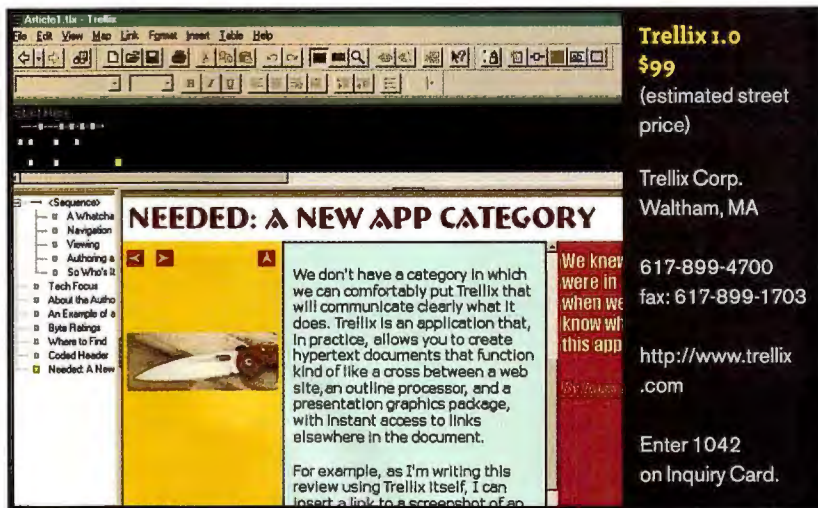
Article1.tlx - Trellix
File Edit View Map Link Format Insert Table Help

<Sequence>
A Whatcha
Navigation
Viewing
Authoring a
So Who's It
Tech Focus
About the Autho
An Example of a
Byte Ratings
Where to Find
Coded Header
Needed: A New

NEEDED: A NEW APP CATEGORY

We don't have a category in which we can comfortably put Trellix that will communicate clearly what it does. Trellix is an application that, in practice, allows you to create hypertext documents that function kind of like a cross between a web site, an outline processor, and a presentation graphics package, with instant access to links elsewhere in the document.

For example, as I'm writing this review using Trellix itself, I can insert a link to a screenshot of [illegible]

We knew were in when we know wh this app

Trellix 1.0
$99
(estimated street price)

Trellix Corp.
Waltham, MA

617-899-4700
fax: 617-899-1703

http://www.trellix.com

Enter 1042 on Inquiry Card.